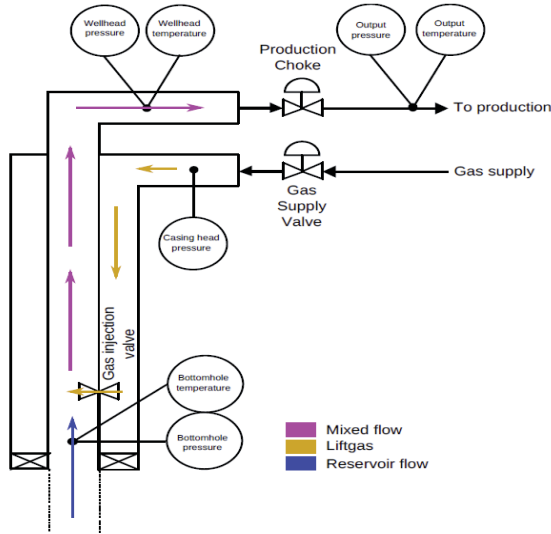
Wellhead pressure

Wellhead temperature

Output pressure

Output temperature

Production Choke

To production

Gas supply

Gas Supply Valve

Casing head pressure

Gas injection valve

Bottomhole temperature

Bottomhole pressure

Mixed flow

Liftgas

Reservoir flow